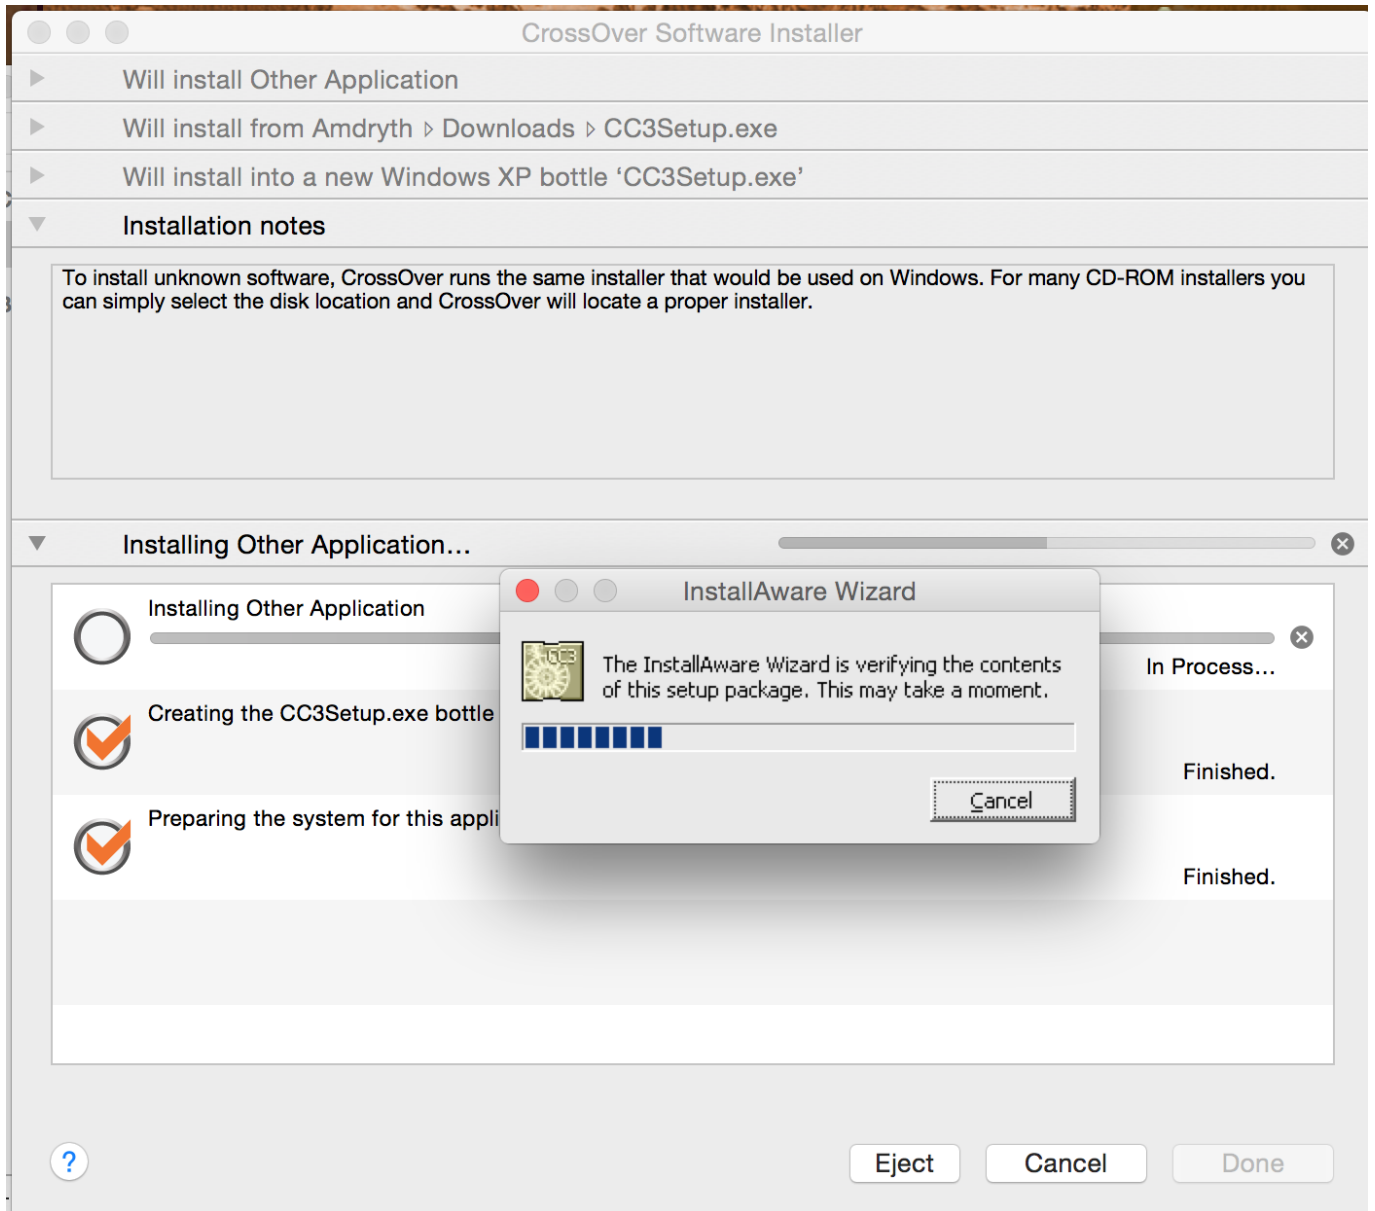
CrossOver Software Installer

Will install Other Application

Will install from Amdryth ▹ Downloads ▹ CC3Setup.exe

Will install into a new Windows XP bottle 'CC3Setup.exe'

Installation notes

To install unknown software, CrossOver runs the same installer that would be used on Windows. For many CD-ROM installers you can simply select the disk location and CrossOver will locate a proper installer.

Installing Other Application...

Installing Other Application

In Process...

Creating the CC3Setup.exe bottle

Finished.

Preparing the system for this appli

Finished.

InstallAware Wizard

CC3

The InstallAware Wizard is verifying the contents of this setup package. This may take a moment.

Cancel

?

Eject

Cancel

Done